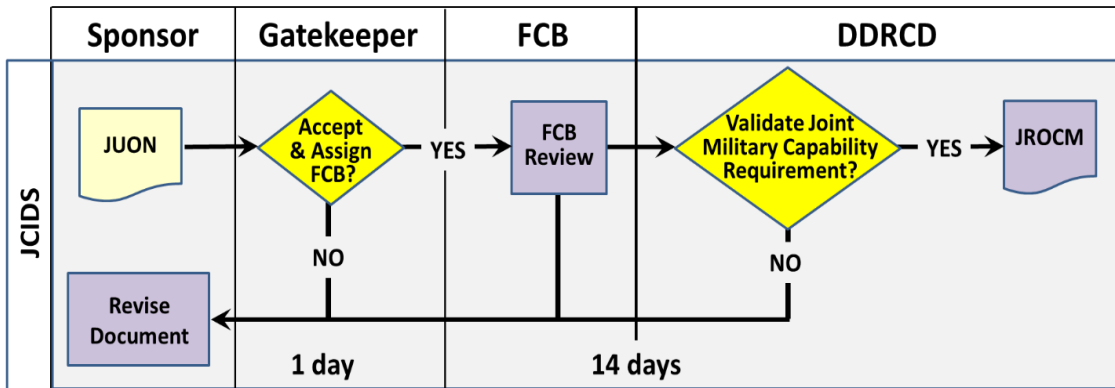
| Sponsor | Gatekeeper | FCB | DDRCD |
|---|---|---|---|

JCIDS

JUON

Accept & Assign FCB?

YES

FCB Review

Validate Joint Military Capability Requirement?

YES

JROCM

NO

NO

Revise Document

1 day

14 days